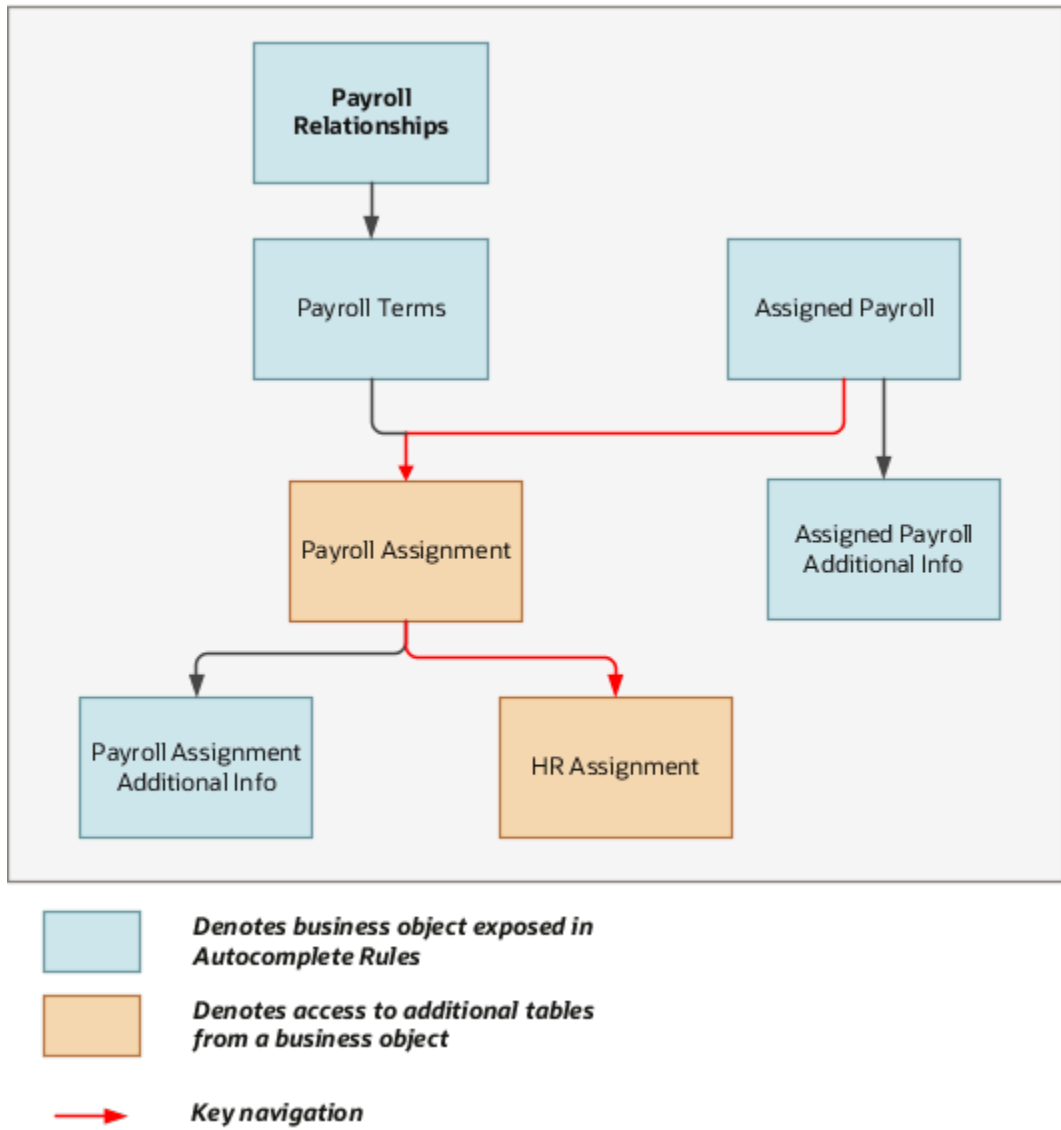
Payroll Relationships

Payroll Terms

Assigned Payroll

Payroll Assignment

Assigned Payroll Additional Info

Payroll Assignment Additional Info

HR Assignment

Denotes business object exposed in Autocomplete Rules

Denotes access to additional tables from a business object

Key navigation